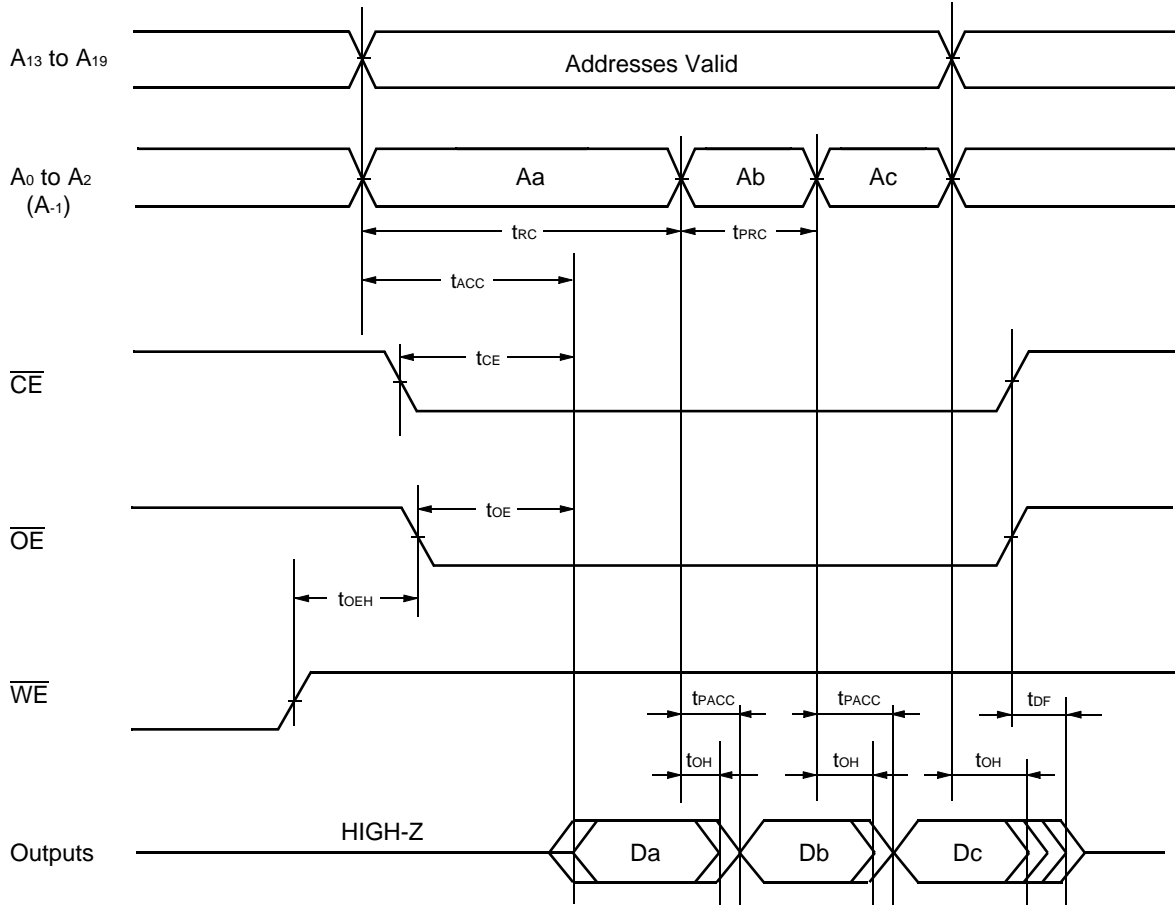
$A_{13}$ to $A_{19}$

Addresses Valid

$A_0$ to $A_2$
$(A_{-1})$

Aa

Ab

Ac

$t_{RC}$

$t_{PRC}$

$t_{ACC}$

$\overline{CE}$

$t_{CE}$

$\overline{OE}$

$t_{OE}$

$t_{OEH}$

$\overline{WE}$

$t_{PACC}$

$t_{PACC}$

$t_{DF}$

$t_{OH}$

$t_{OH}$

$t_{OH}$

Outputs

HIGH-Z

Da

Db

Dc